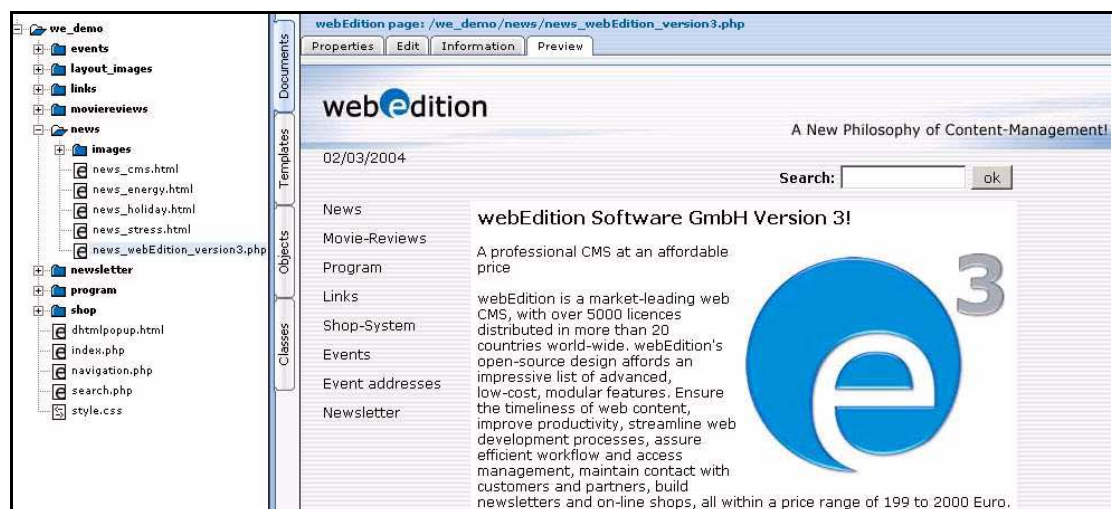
we_demo
events
layout_images
links
moviereviews
news
images
news_cms.html
news_energy.html
news_holiday.html
news_stress.html
news_webEdition_version3.php
newsletter
program
shop
dhtmlpopup.html
index.php
navigation.php
search.php
style.css

Documents
Templates
Objects
Classes

webEdition page: /we_demo/news/news_webEdition_version3.php

Properties | Edit | Information | Preview

webedition

A New Philosophy of Content-Management!

02/03/2004

Search: ok

News
Movie-Reviews
Program
Links
Shop-System
Events
Event addresses
Newsletter

webEdition Software GmbH Version 3!

A professional CMS at an affordable price

webEdition is a market-leading web CMS, with over 5000 licences distributed in more than 20 countries world-wide. webEdition's open-source design affords an impressive list of advanced, low-cost, modular features. Ensure the timeliness of web content, improve productivity, streamline web development processes, assure efficient workflow and access management, maintain contact with customers and partners, build newsletters and on-line shops, all within a price range of 199 to 2000 Euro.

e 3